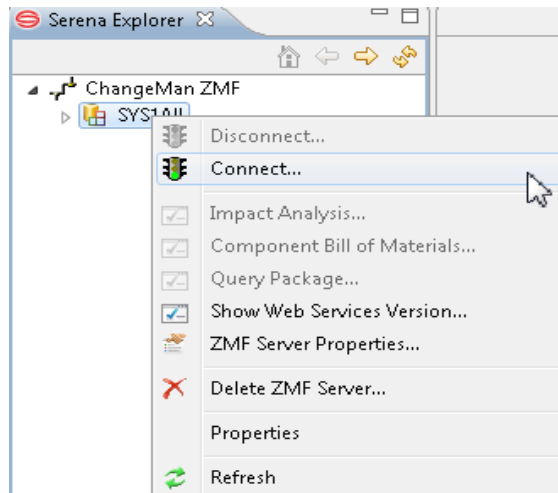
Serena Explorer

ChangeMan ZMF
SYS1AII

Disconnect...
Connect...
Impact Analysis...
Component Bill of Materials...
Query Package...
Show Web Services Version...
ZMF Server Properties...
Delete ZMF Server...
Properties
Refresh